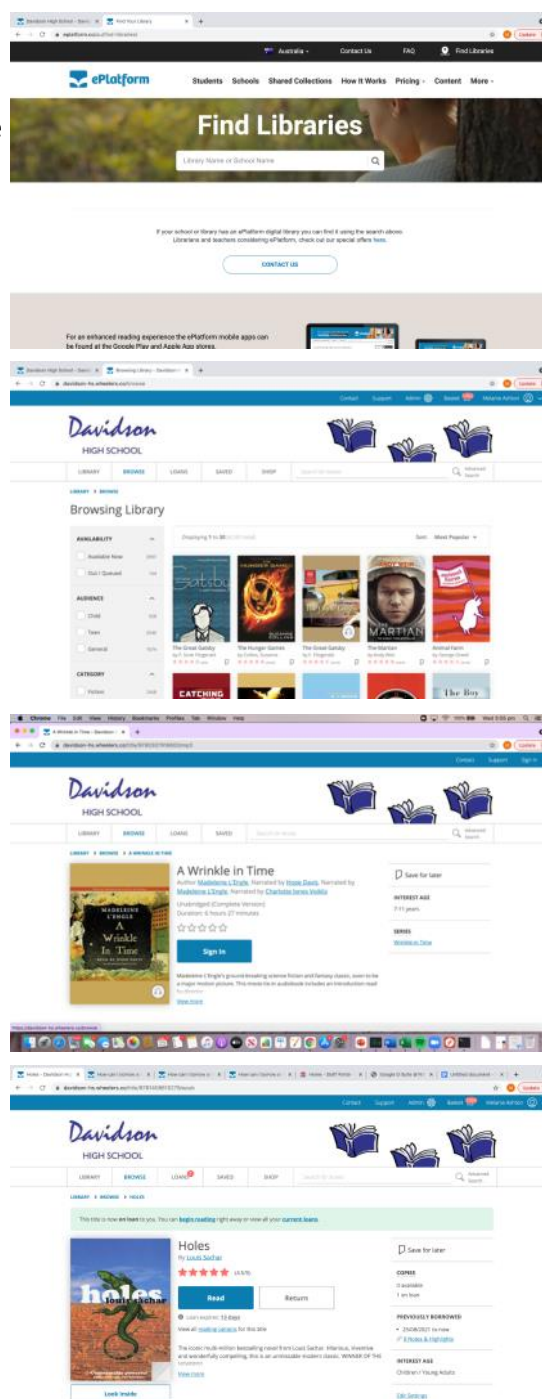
Australia · Contact Us · FAQ · Find Libraries

ePlatform · Students · Schools · Shared Collections · How It Works · Pricing · Content · More

Find Libraries

Library Name or School Name

If your school or library has an ePlatform digital library you can find it using the search above. Librarians and teachers considering ePlatform, check out our special offers here.

CONTACT US

For an enhanced reading experience the ePlatform mobile apps can be found at the Google Play and Apple App stores.

Contact · Support · Admin · Basket

Davidson
HIGH SCHOOL

LIBRARY · BROWSE · LOANS · SAVED · SHOP

LIBRARY > BROWSE

Browsing Library

AVAILABILITY
Available Now
Out / Queued

AUDIENCE
Child
Teen
General

CATEGORY
Fiction

Sort: Most Popular

The Great Gatsby
The Hunger Games
The Great Gatsby
The Martian
Animal Farm

Chrome · File · Edit · View · History · Bookmarks · Profiles · Tab · Window · Help

Contact · Support · Sign In

Davidson
HIGH SCHOOL

LIBRARY · BROWSE · LOANS · SAVED

LIBRARY > BROWSE > A WRINKLE IN TIME

A Wrinkle in Time
Author Madeleine L'Engle, Narrated by Hope Davis, Narrated by Madeleine L'Engle, Narrated by Charlotte Jones Voiklis
Unabridged (Complete Version)
Duration: 6 hours 27 minutes

Sign In

Madeleine L'Engle's ground-breaking science fiction and fantasy classic, soon to be a major motion picture. This movie tie-in audiobook includes an introduction read

View more

Save for later

INTEREST AGE
7-11 years

SERIES
Wrinkle in Time

MADELEINE L'ENGLE
A Wrinkle in Time

Contact · Support · Admin · Basket

Davidson
HIGH SCHOOL

LIBRARY · BROWSE · LOANS · SAVED · SHOP

LIBRARY > BROWSE > HOLES

This title is now on loan to you. You can begin reading right away or view all your current loans.

Holes
By Louis Sachar
★★★★★

Read · Return

Loan expires: 13 days
View all reading options for this title

The iconic multi-million bestselling novel from Louis Sachar. Hilarious, inventive and wonderfully compelling, this is an unmissable modern classic. WINNER OF THE

View more

Look inside

Save for later

COPIES
0 available
1 on loan

PREVIOUSLY BORROWED

INTEREST AGE
Children / Young Adults

holes
Louis Sachar